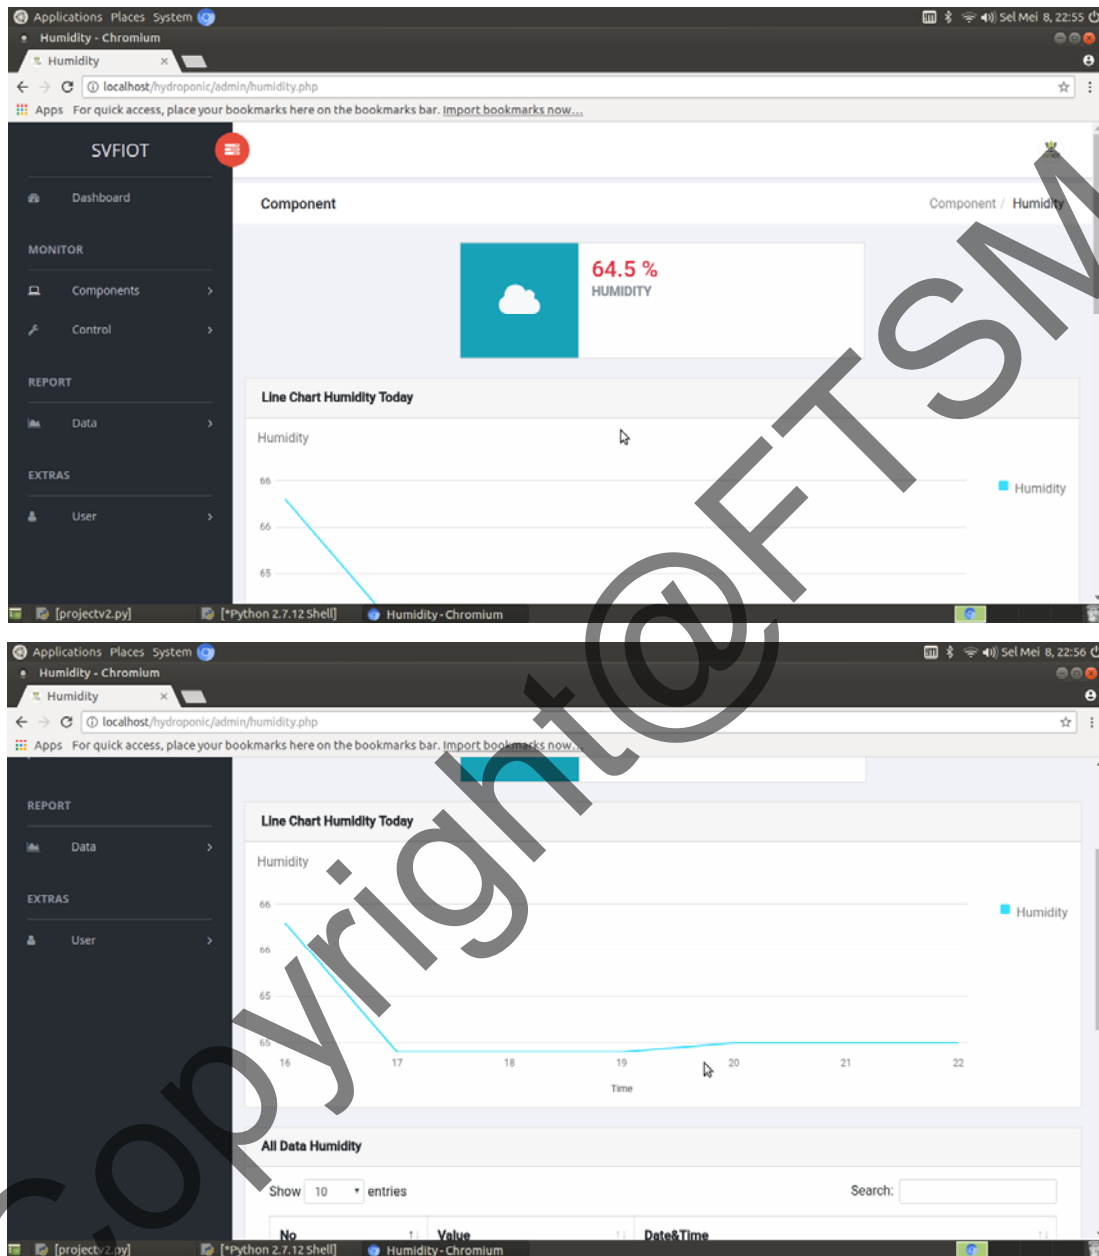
Applications Places System
Sel Mei 8, 22:55
Humidity - Chromium
Humidity
localhost/hydroponic/admin/humidity.php
Apps For quick access, place your bookmarks here on the bookmarks bar. Import bookmarks now...

SVFIOT
Dashboard
MONITOR
Components
Control
REPORT
Data
EXTRAS
User

Component
Component / Humidity

64.5 %
HUMIDITY

Line Chart Humidity Today
Humidity
Humidity
66
66
65

[projectv2.py] [*Python 2.7.12 Shell] Humidity - Chromium

Applications Places System
Sel Mei 8, 22:56
Humidity - Chromium
Humidity
localhost/hydroponic/admin/humidity.php
Apps For quick access, place your bookmarks here on the bookmarks bar. Import bookmarks now...

REPORT
Data
EXTRAS
User

Line Chart Humidity Today
Humidity
Humidity
66
66
65
65
16 17 18 19 20 21 22
Time

All Data Humidity
Show 10 entries
Search:
| No | Value | Date&Time |
|---|---|---|

[projectv2.py] [*Python 2.7.12 Shell] Humidity - Chromium

Copyright@FTSM